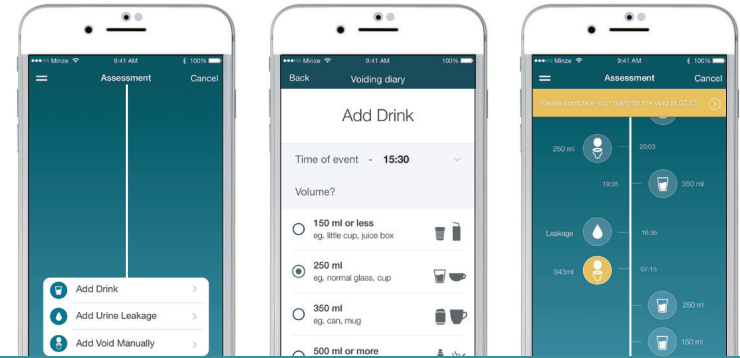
●●●○○ Minze 9:41 AM 100%
Assessment Cancel
Add Drink >
Add Urine Leakage >
Add Void Manually >

●●●○○ Minze 9:41 AM 100%
Back Voiding diary
Add Drink
Time of event - 15:30
Volume?
150 ml or less
eg. little cup, juice box
250 ml
eg. normal glass, cup
350 ml
eg. can, mug
500 ml or more

●●●○○ Minze 9:41 AM 100%
Assessment Cancel
Please complete your diary for the void at 07:15
250 ml 20:03
19:35 350 ml
Leakage 16:35
343ml 07:15
250 ml
150 ml